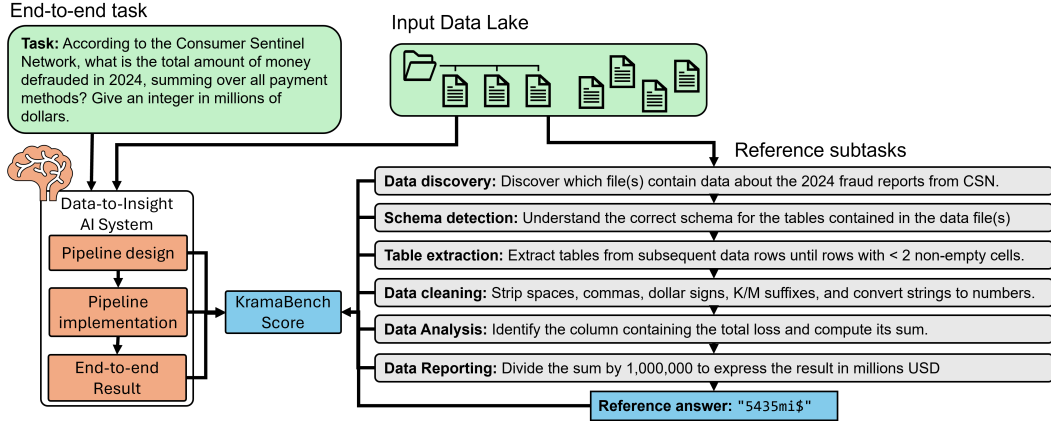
End-to-end task

**Task:** According to the Consumer Sentinel Network, what is the total amount of money defrauded in 2024, summing over all payment methods? Give an integer in millions of dollars.

Input Data Lake

Reference subtasks

Data-to-Insight AI System

Pipeline design

Pipeline implementation

End-to-end Result

KramaBench Score

**Data discovery:** Discover which file(s) contain data about the 2024 fraud reports from CSN.

**Schema detection:** Understand the correct schema for the tables contained in the data file(s)

**Table extraction:** Extract tables from subsequent data rows until rows with < 2 non-empty cells.

**Data cleaning:** Strip spaces, commas, dollar signs, K/M suffixes, and convert strings to numbers.

**Data Analysis:** Identify the column containing the total loss and compute its sum.

**Data Reporting:** Divide the sum by 1,000,000 to express the result in millions USD

**Reference answer:** "5435mi$"